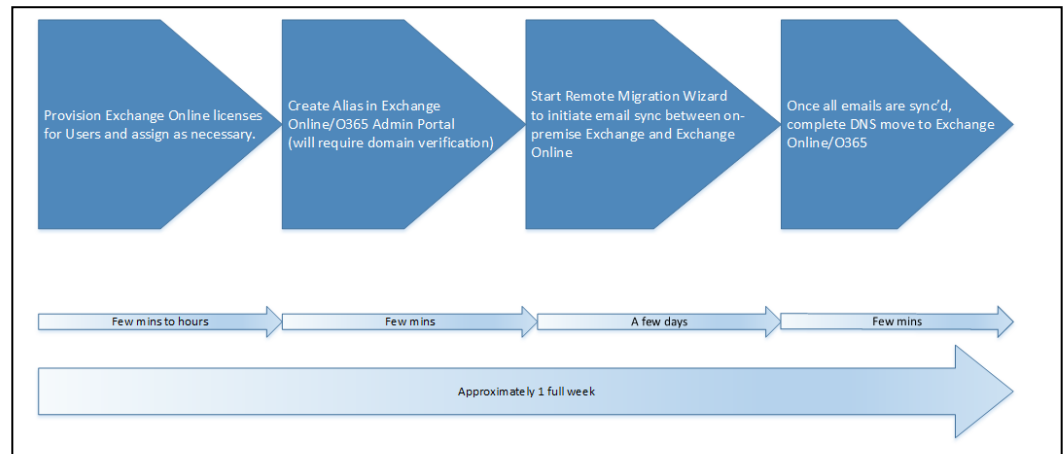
Provision Exchange Online licenses for Users and assign as necessary.

Create Alias in Exchange Online/O365 Admin Portal (will require domain verification)

Start Remote Migration Wizard to initiate email sync between on-premise Exchange and Exchange Online

Once all emails are sync'd, complete DNS move to Exchange Online/O365

Few mins to hours

Few mins

A few days

Few mins

Approximately 1 full week